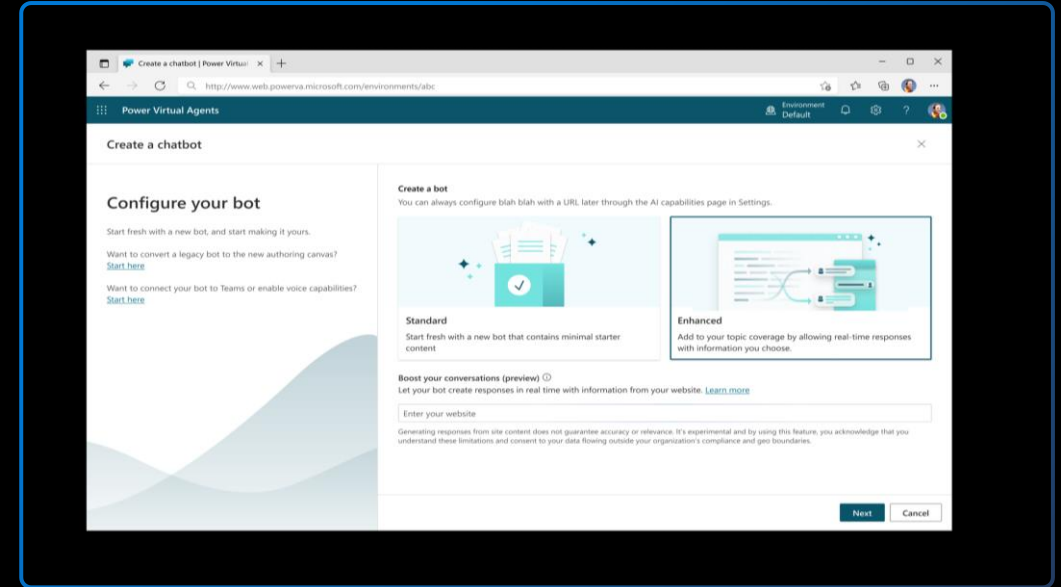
Create a chatbot | Power Virtual

http://www.web.powerva.microsoft.com/environments/abc

Power Virtual Agents

Environment
Default

Create a chatbot

Configure your bot

Start fresh with a new bot, and start making it yours.

Want to convert a legacy bot to the new authoring canvas?
Start here

Want to connect your bot to Teams or enable voice capabilities?
Start here

Create a bot
You can always configure blah blah with a URL later through the AI capabilities page in Settings.

Standard
Start fresh with a new bot that contains minimal starter content

Enhanced
Add to your topic coverage by allowing real-time responses with information you choose.

Boost your conversations (preview)
Let your bot create responses in real time with information from your website. Learn more

Enter your website

Generating responses from site content does not guarantee accuracy or relevance. It's experimental and by using this feature, you acknowledge that you understand these limitations and consent to your data flowing outside your organization's compliance and geo boundaries.

Next
Cancel